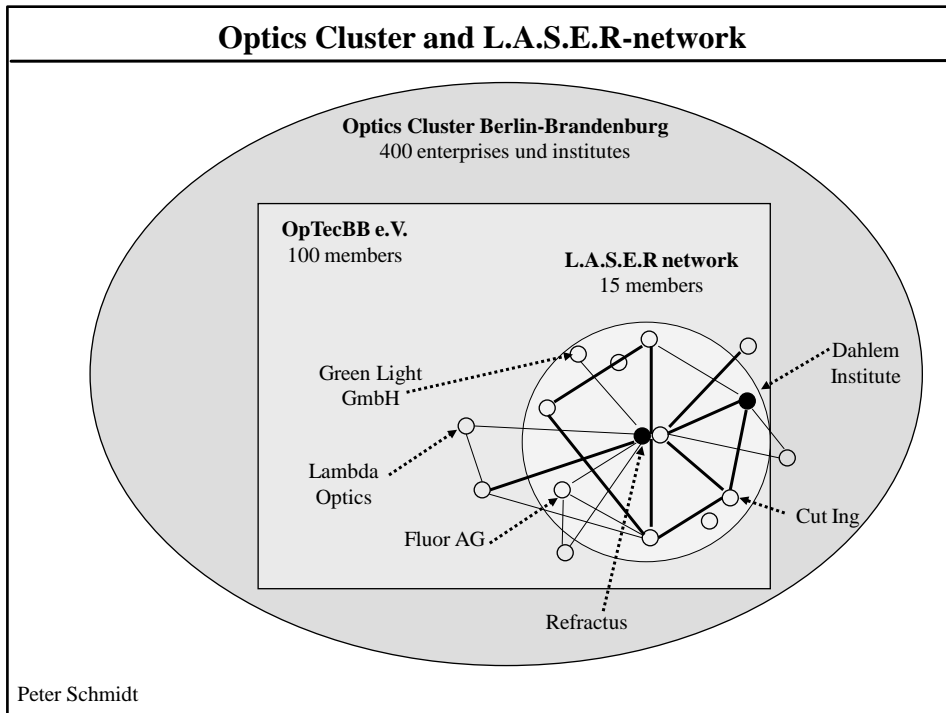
Optics Cluster and L.A.S.E.R-network

Optics Cluster Berlin-Brandenburg
400 enterprises und institutes

OpTecBB e.V.
100 members

L.A.S.E.R network
15 members

Green Light GmbH

Dahlem Institute

Lambda Optics

Fluor AG

Cut Ing

Refractus

Peter Schmidt